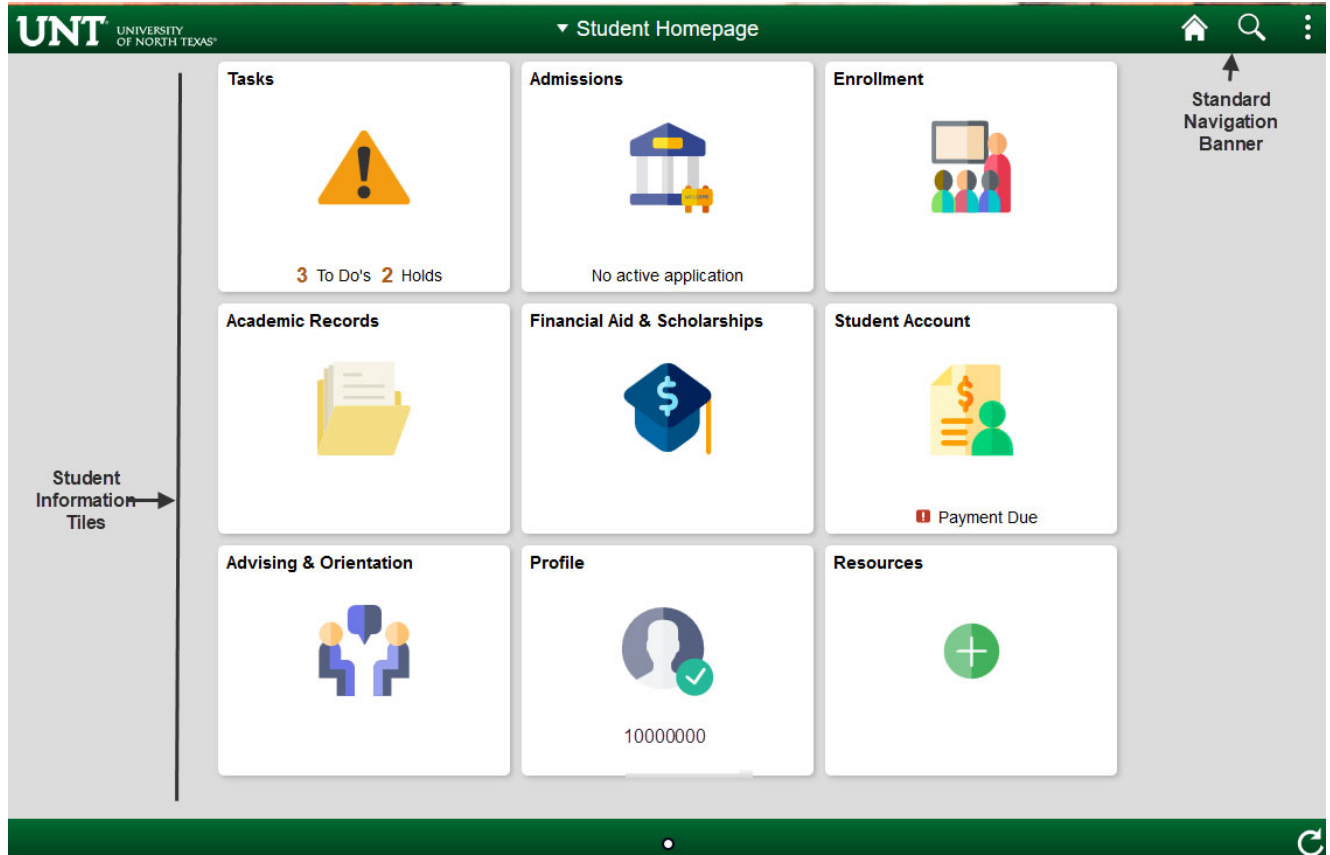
UNT UNIVERSITY OF NORTH TEXAS

▼ Student Homepage

Standard Navigation Banner

Student Information Tiles

Tasks

3 To Do's 2 Holds

Admissions

No active application

Enrollment

Academic Records

Financial Aid & Scholarships

Student Account

Payment Due

Advising & Orientation

Profile

10000000

Resources